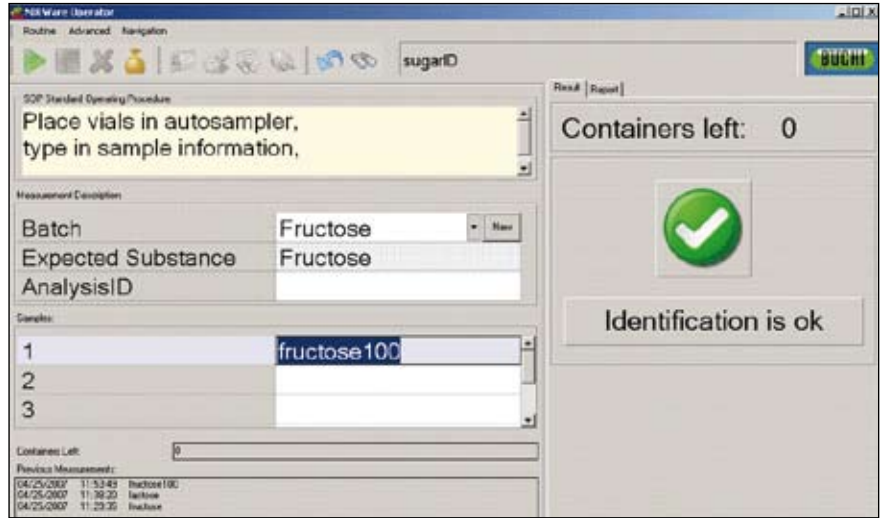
NIRWare Operator
Routine Advanced Navigation
sugarID
BUCHI
SOP Standard Operating Procedure
Place vials in autosampler,
type in sample information,
Measurement Description
| Batch | Fructose |
|---|---|
| Expected Substance | Fructose |
| AnalysisID | |
New
Samples
| 1 | fructose100 |
|---|---|
| 2 | |
| 3 | |
Containers Left: 0
Previous Measurements:
04/25/2007 11:53:49 fructose100
04/25/2007 11:39:20 lactose
04/25/2007 11:23:30 fructose
Result Report
Containers left: 0
Identification is ok